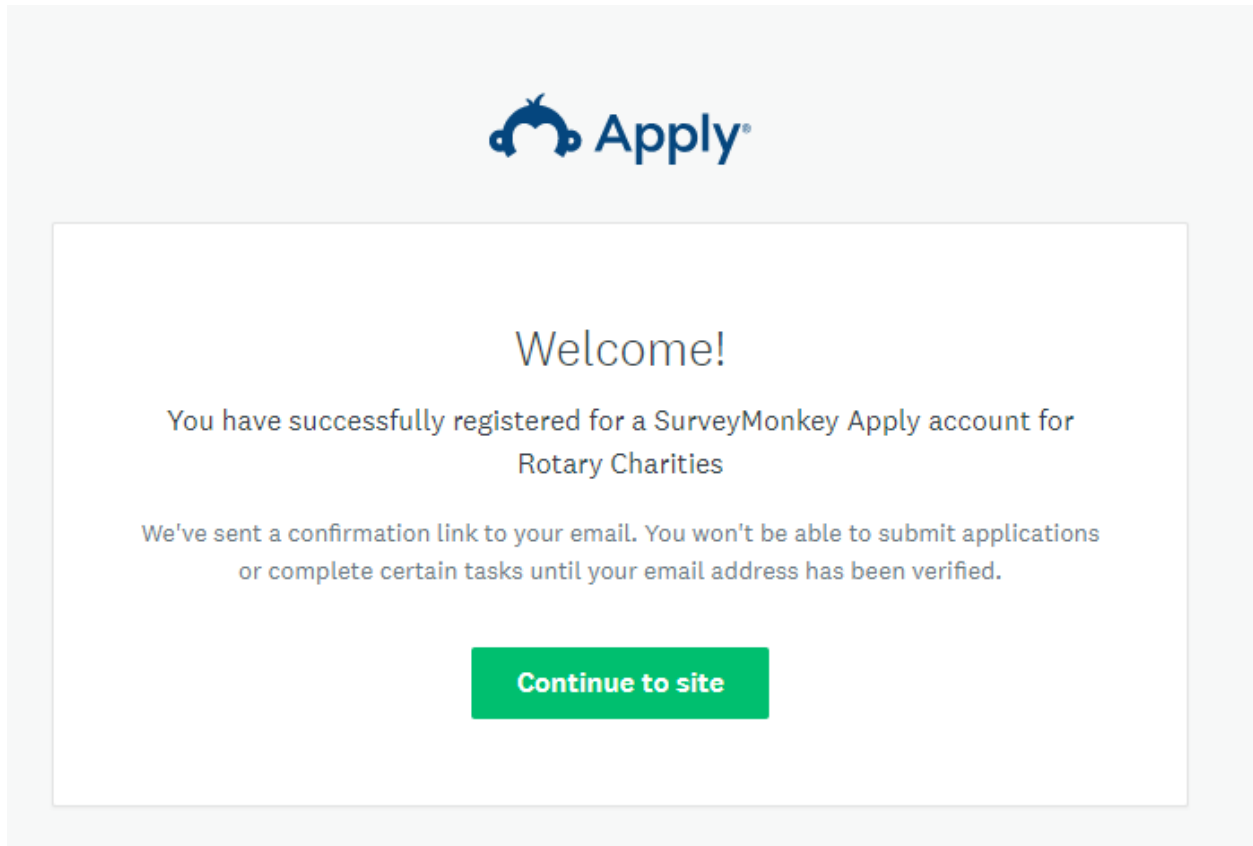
Apply®

Welcome!

You have successfully registered for a SurveyMonkey Apply account for Rotary Charities

We've sent a confirmation link to your email. You won't be able to submit applications or complete certain tasks until your email address has been verified.

Continue to site